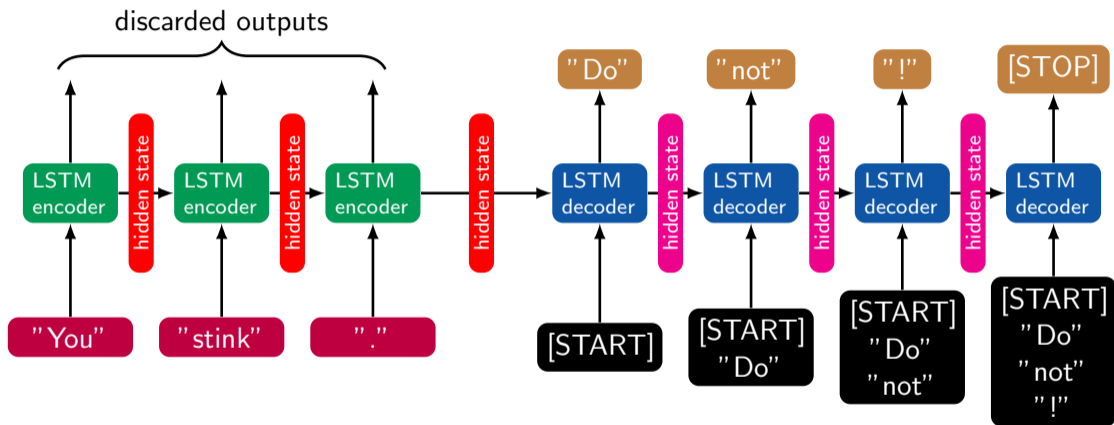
discarded outputs

LSTM encoder
hidden state
LSTM encoder
hidden state
LSTM encoder
hidden state

"You"
"stink"
"."

"Do"
"not"
"!"
[STOP]

LSTM decoder
hidden state
LSTM decoder
hidden state
LSTM decoder
hidden state
LSTM decoder

[START]

[START]
"Do"

[START]
"Do"
"not"

[START]
"Do"
"not"
"!"